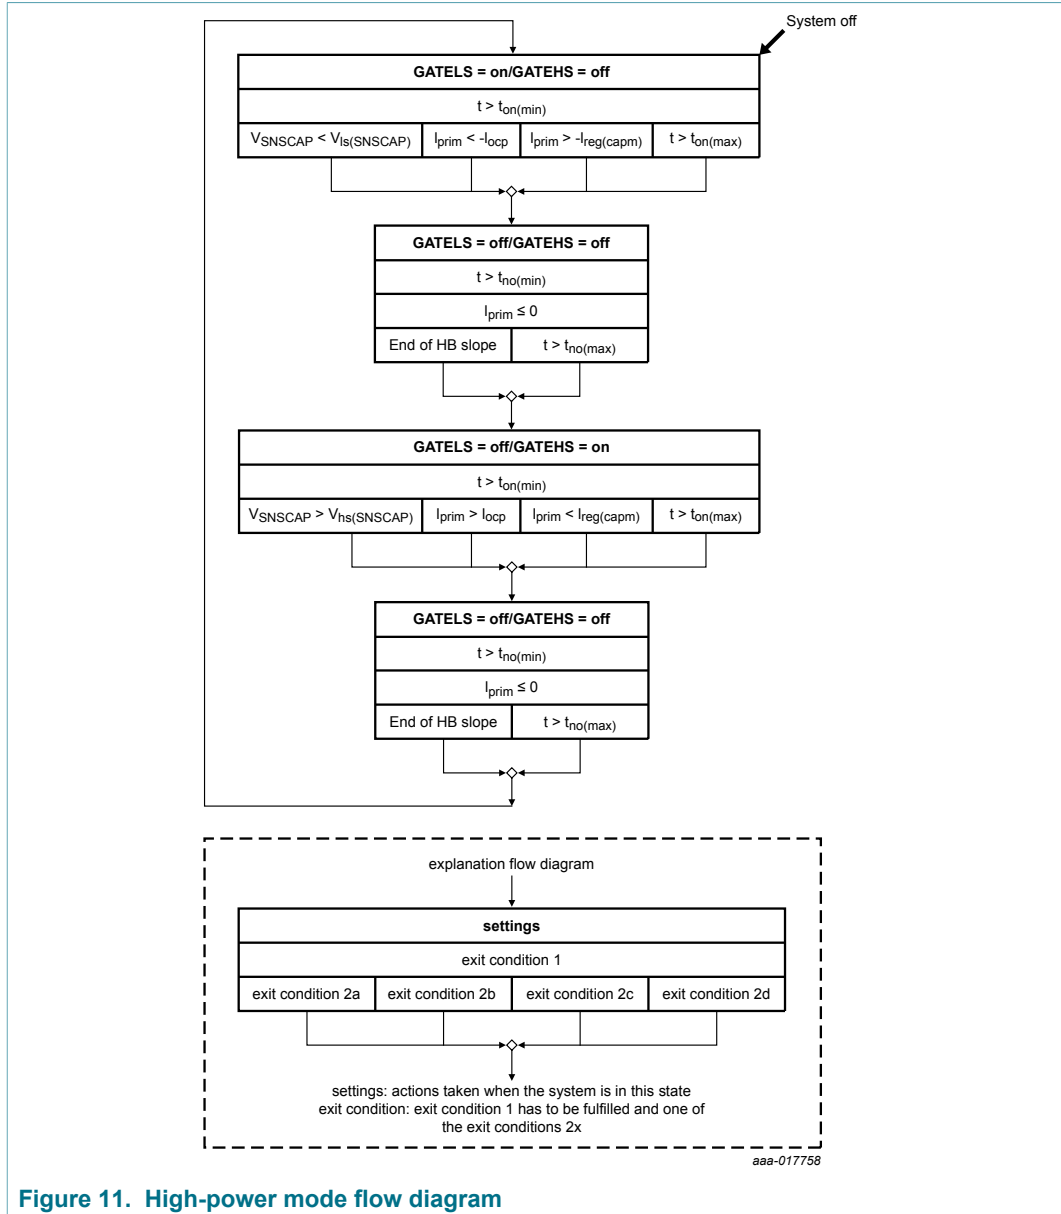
System off

GATELS = on/GATEHS = off

t > $t_{on(min)}$

| $V_{SNSCAP} < V_{ls(SNSCAP)}$ | $I_{prim} < -I_{ocp}$ | $I_{prim} > -I_{reg(capm)}$ | $t > t_{on(max)}$ |
|---|---|---|---|

GATELS = off/GATEHS = off

t > $t_{no(min)}$

$I_{prim} \leq 0$

| End of HB slope | $t > t_{no(max)}$ |
|---|---|

GATELS = off/GATEHS = on

t > $t_{on(min)}$

| $V_{SNSCAP} > V_{hs(SNSCAP)}$ | $I_{prim} > I_{ocp}$ | $I_{prim} < I_{reg(capm)}$ | $t > t_{on(max)}$ |
|---|---|---|---|

GATELS = off/GATEHS = off

t > $t_{no(min)}$

$I_{prim} \leq 0$

| End of HB slope | $t > t_{no(max)}$ |
|---|---|

explanation flow diagram

settings

exit condition 1

| exit condition 2a | exit condition 2b | exit condition 2c | exit condition 2d |
|---|---|---|---|

settings: actions taken when the system is in this state
exit condition: exit condition 1 has to be fulfilled and one of the exit conditions 2x

aaa-017758

Figure 11. High-power mode flow diagram